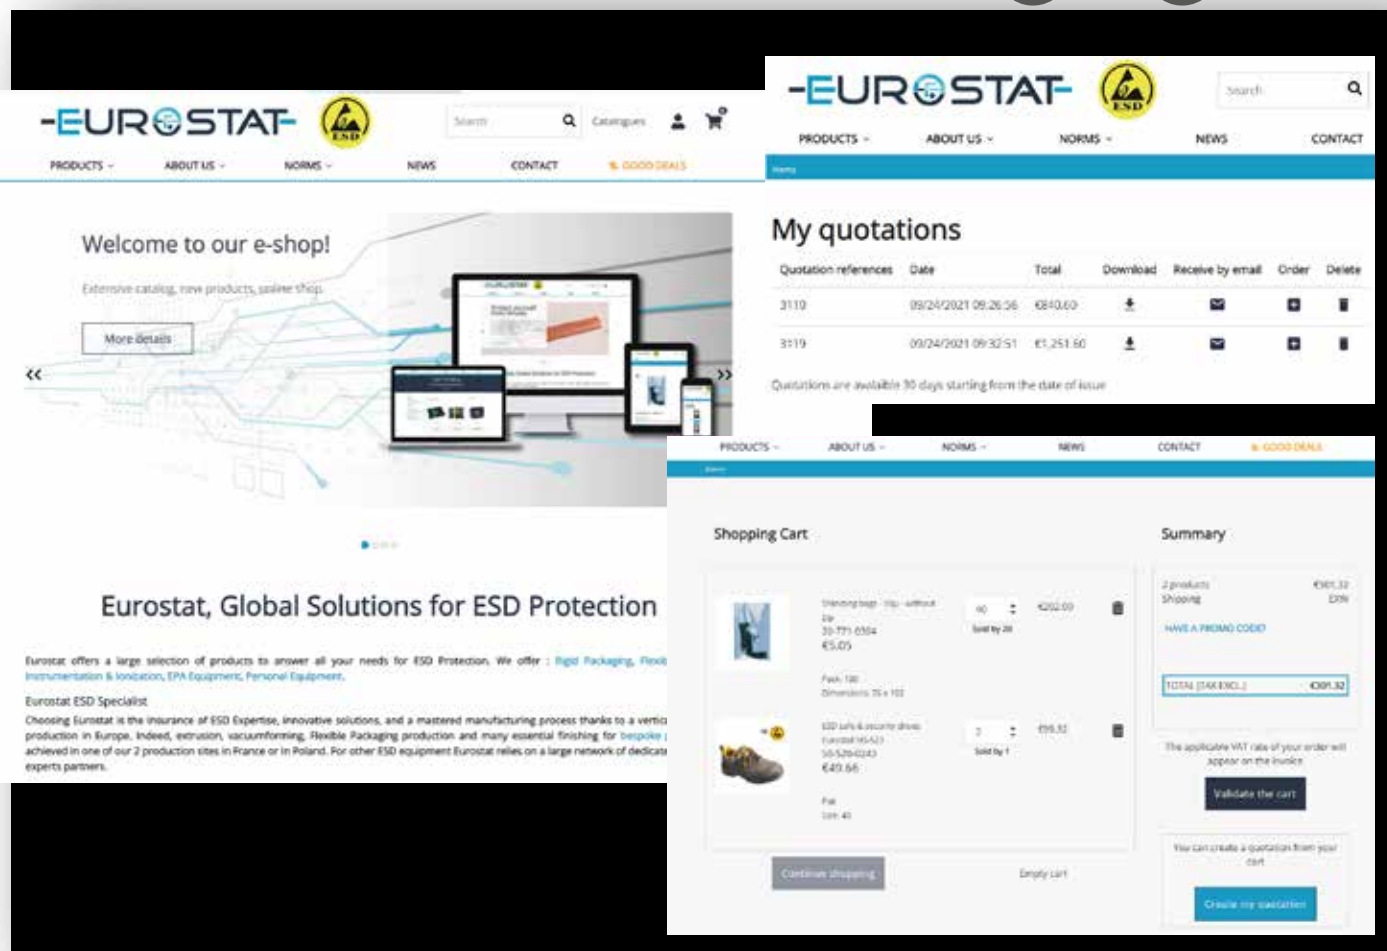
-EUROSTAT-

ESD

Search

Catalogues

PRODUCTS ABOUT US NORMS NEWS CONTACT GOOD DEALS

Welcome to our e-shop!

Extensive catalog, new products, online shop.

More details

Eurostat, Global Solutions for ESD Protection

Eurostat offers a large selection of products to answer all your needs for ESD Protection. We offer : Rigid Packaging, Flexi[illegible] Instrumentation & Ionization, EPA Equipment, Personal Equipment.

Eurostat ESD Specialist

Choosing Eurostat is the insurance of ESD Expertise, innovative solutions, and a mastered manufacturing process thanks to a vertic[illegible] production in Europe. Indeed, extrusion, vacuumforming, Flexible Packaging production and many essential finishing for bespoke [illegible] achieved in one of our 2 production sites in France or in Poland. For other ESD equipment Eurostat relies on a large network of dedicat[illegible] experts partners.

-EUROSTAT-

ESD

Search

PRODUCTS ABOUT US NORMS NEWS CONTACT

Home

My quotations

| Quotation references | Date | Total | Download | Receive by email | Order | Delete |
|---|---|---|---|---|---|---|
| 3110 | 09/24/2021 09:26:36 | €810.60 | | | | |
| 3119 | 09/24/2021 09:32:51 | €1,251.60 | | | | |

Quotations are available 30 days starting from the date of issue

PRODUCTS ABOUT US NORMS NEWS CONTACT GOOD DEALS

Home

Shopping Cart

Standing bags - zip - without zip
30-771-0304
€5.05
Pack: 100
Dimensions: 76 x 102

40
Sold by 20
€202.00

ESD safe & security shoes
Eurostat 16-523
50-528-0243
€49.66
Pair
Size: 40

2
Sold by 1
€99.32

Continue shopping

Empty cart

Summary

2 products €301.32
Shipping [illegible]

HAVE A PROMO CODE?

TOTAL (TAX EXCL.) €301.32

The applicable VAT rate of your order will appear on the invoice

Validate the cart

You can create a quotation from your cart

Create my quotation